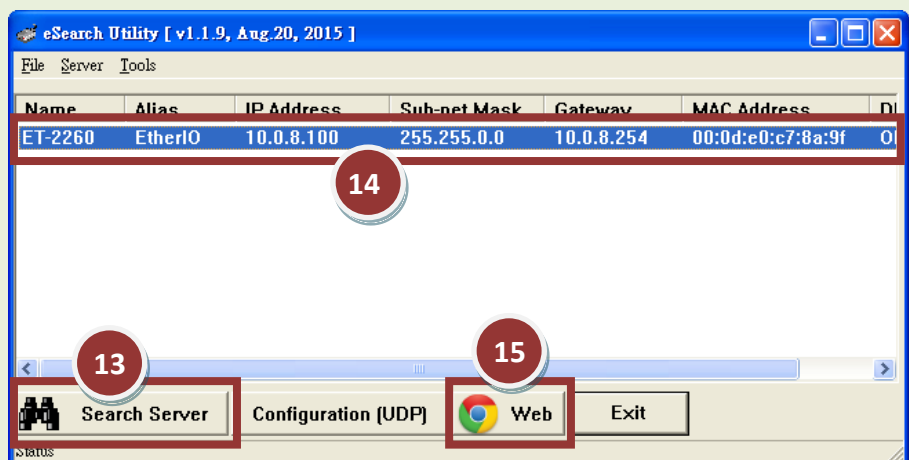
eSearch Utility [ v1.1.9, Aug.20, 2015 ]

File Server Tools

| Name | Alias | IP Address | Sub-net Mask | Gateway | MAC Address | D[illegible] |
|---|---|---|---|---|---|---|
| ET-2260 | EtherIO | 10.0.8.100 | 255.255.0.0 | 10.0.8.254 | 00:0d:e0:c7:8a:9f | O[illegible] |

14

13

15

Search Server

Configuration (UDP)

Web

Exit

Status